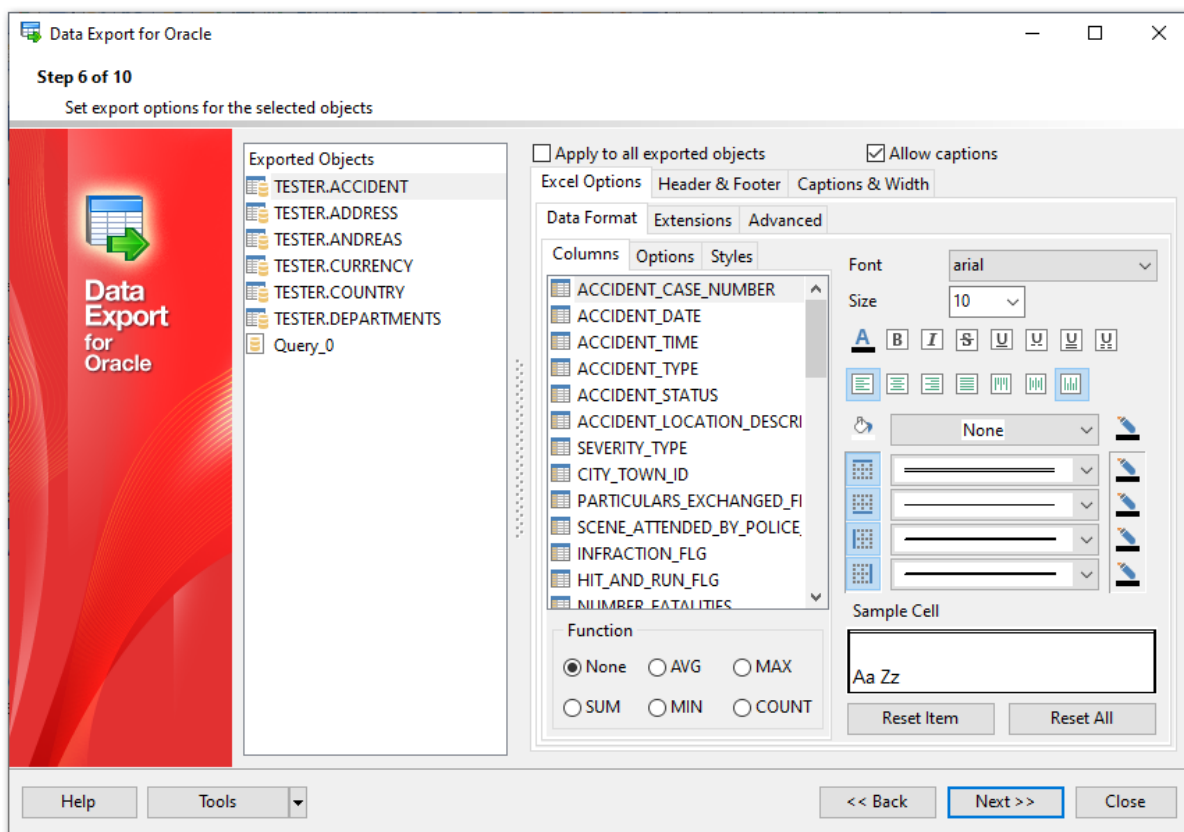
Data Export for Oracle

Step 6 of 10

Set export options for the selected objects

Data Export for Oracle

Exported Objects
TESTER.ACCIDENT
TESTER.ADDRESS
TESTER.ANDREAS
TESTER.CURRENCY
TESTER.COUNTRY
TESTER.DEPARTMENTS
Query_0

Apply to all exported objects
Allow captions

Excel Options | Header & Footer | Captions & Width

Data Format | Extensions | Advanced

Columns | Options | Styles

ACCIDENT_CASE_NUMBER
ACCIDENT_DATE
ACCIDENT_TIME
ACCIDENT_TYPE
ACCIDENT_STATUS
ACCIDENT_LOCATION_DESCRI
SEVERITY_TYPE
CITY_TOWN_ID
PARTICULARS_EXCHANGED_FI
SCENE_ATTENDED_BY_POLICE_
INFRACTION_FLG
HIT_AND_RUN_FLG
NUMBER_FATALITIES

Function
None AVG MAX
SUM MIN COUNT

Font arial
Size 10

B I S U U U U

None

Sample Cell
Aa Zz

Reset Item
Reset All

Help
Tools
<< Back
Next >>
Close